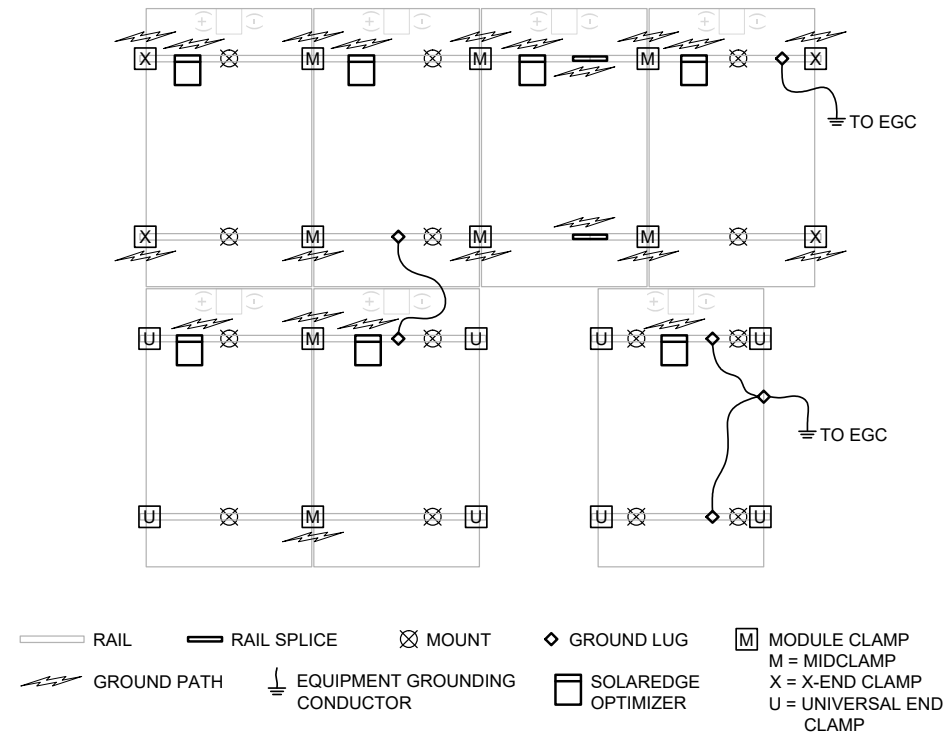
X M M M X

TO EGC

X M M M X

U M U U U

TO EGC

U M U U U

RAIL
RAIL SPLICE
MOUNT
GROUND LUG
M MODULE CLAMP
M = MIDCLAMP
X = X-END CLAMP
U = UNIVERSAL END CLAMP

GROUND PATH
EQUIPMENT GROUNDING CONDUCTOR
SOLAREDGE OPTIMIZER